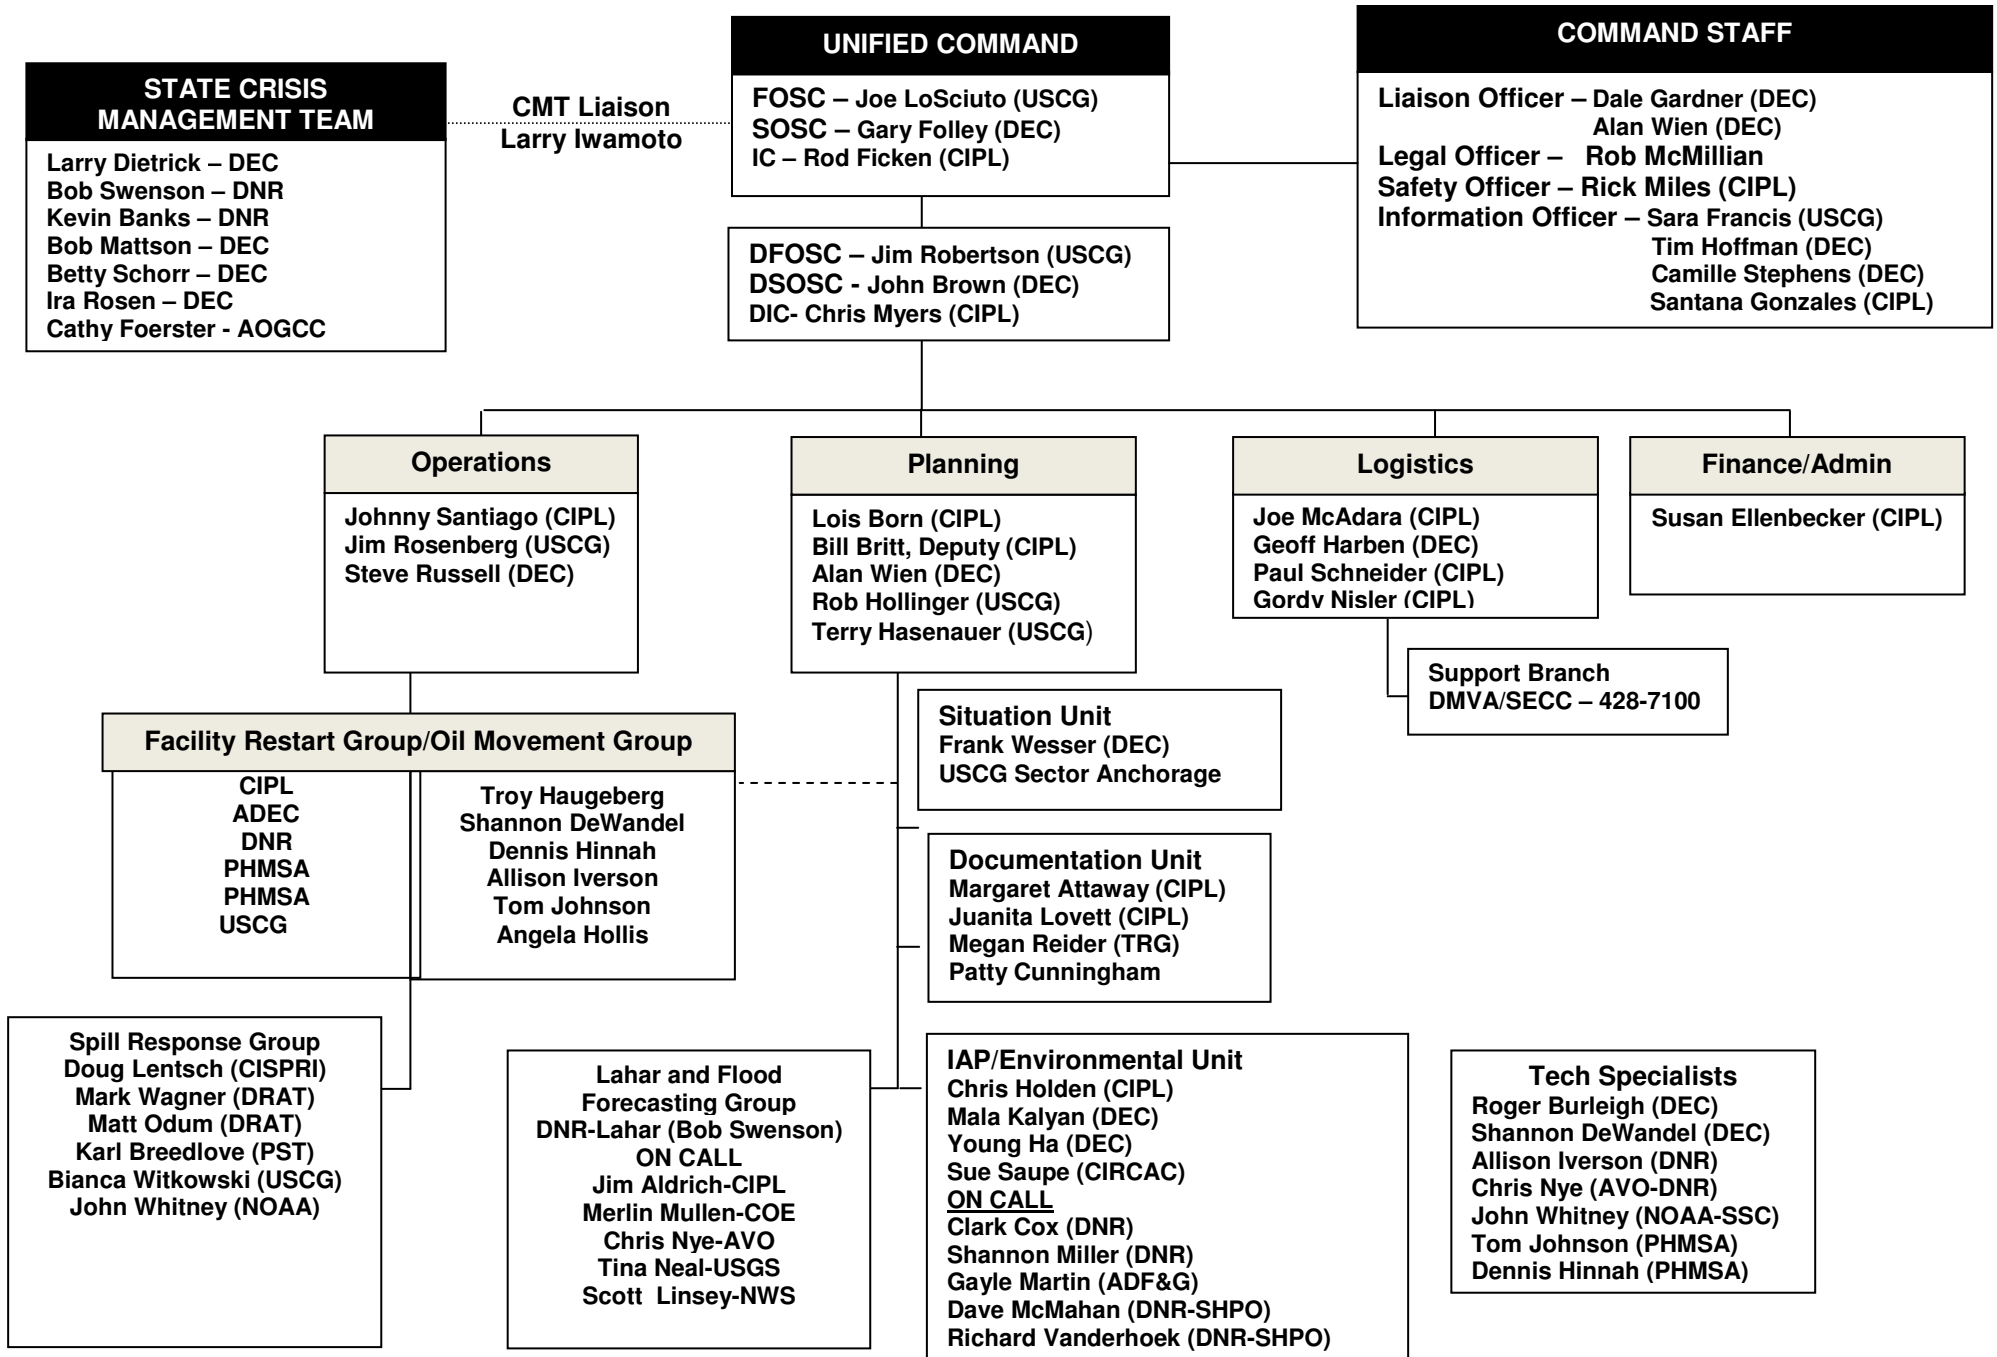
STATE CRISIS MANAGEMENT TEAM
Larry Dietrick – DEC
Bob Swenson – DNR
Kevin Banks – DNR
Bob Mattson – DEC
Betty Schorr – DEC
Ira Rosen – DEC
Cathy Foerster - AOGCC

CMT Liaison
Larry Iwamoto

UNIFIED COMMAND
FOSC – Joe LoSciuto (USCG)
SOSC – Gary Folley (DEC)
IC – Rod Ficken (CIPL)

DFOSC – Jim Robertson (USCG)
DSOSC - John Brown (DEC)
DIC- Chris Myers (CIPL)

COMMAND STAFF
Liaison Officer – Dale Gardner (DEC)
Alan Wien (DEC)
Legal Officer – Rob McMillian
Safety Officer – Rick Miles (CIPL)
Information Officer – Sara Francis (USCG)
Tim Hoffman (DEC)
Camille Stephens (DEC)
Santana Gonzales (CIPL)

Operations
Johnny Santiago (CIPL)
Jim Rosenberg (USCG)
Steve Russell (DEC)

Planning
Lois Born (CIPL)
Bill Britt, Deputy (CIPL)
Alan Wien (DEC)
Rob Hollinger (USCG)
Terry Hasenauer (USCG)

Logistics
Joe McAdara (CIPL)
Geoff Harben (DEC)
Paul Schneider (CIPL)
Gordy Nisler (CIPL)

Finance/Admin
Susan Ellenbecker (CIPL)

Support Branch
DMVA/SECC – 428-7100

Facility Restart Group/Oil Movement Group
CIPL
ADEC
DNR
PHMSA
PHMSA
USCG

Troy Haugeberg
Shannon DeWandel
Dennis Hinnah
Allison Iverson
Tom Johnson
Angela Hollis

Situation Unit
Frank Wesser (DEC)
USCG Sector Anchorage

Documentation Unit
Margaret Attaway (CIPL)
Juanita Lovett (CIPL)
Megan Reider (TRG)
Patty Cunningham

Spill Response Group
Doug Lentsch (CISPRI)
Mark Wagner (DRAT)
Matt Odum (DRAT)
Karl Breedlove (PST)
Bianca Witkowski (USCG)
John Whitney (NOAA)

Lahar and Flood Forecasting Group
DNR-Lahar (Bob Swenson)
ON CALL
Jim Aldrich-CIPL
Merlin Mullen-COE
Chris Nye-AVO
Tina Neal-USGS
Scott Linsey-NWS

IAP/Environmental Unit
Chris Holden (CIPL)
Mala Kalyan (DEC)
Young Ha (DEC)
Sue Saupe (CIRCAC)
ON CALL
Clark Cox (DNR)
Shannon Miller (DNR)
Gayle Martin (ADF&G)
Dave McMahan (DNR-SHPO)
Richard Vanderhoek (DNR-SHPO)

Tech Specialists
Roger Burleigh (DEC)
Shannon DeWandel (DEC)
Allison Iverson (DNR)
Chris Nye (AVO-DNR)
John Whitney (NOAA-SSC)
Tom Johnson (PHMSA)
Dennis Hinnah (PHMSA)